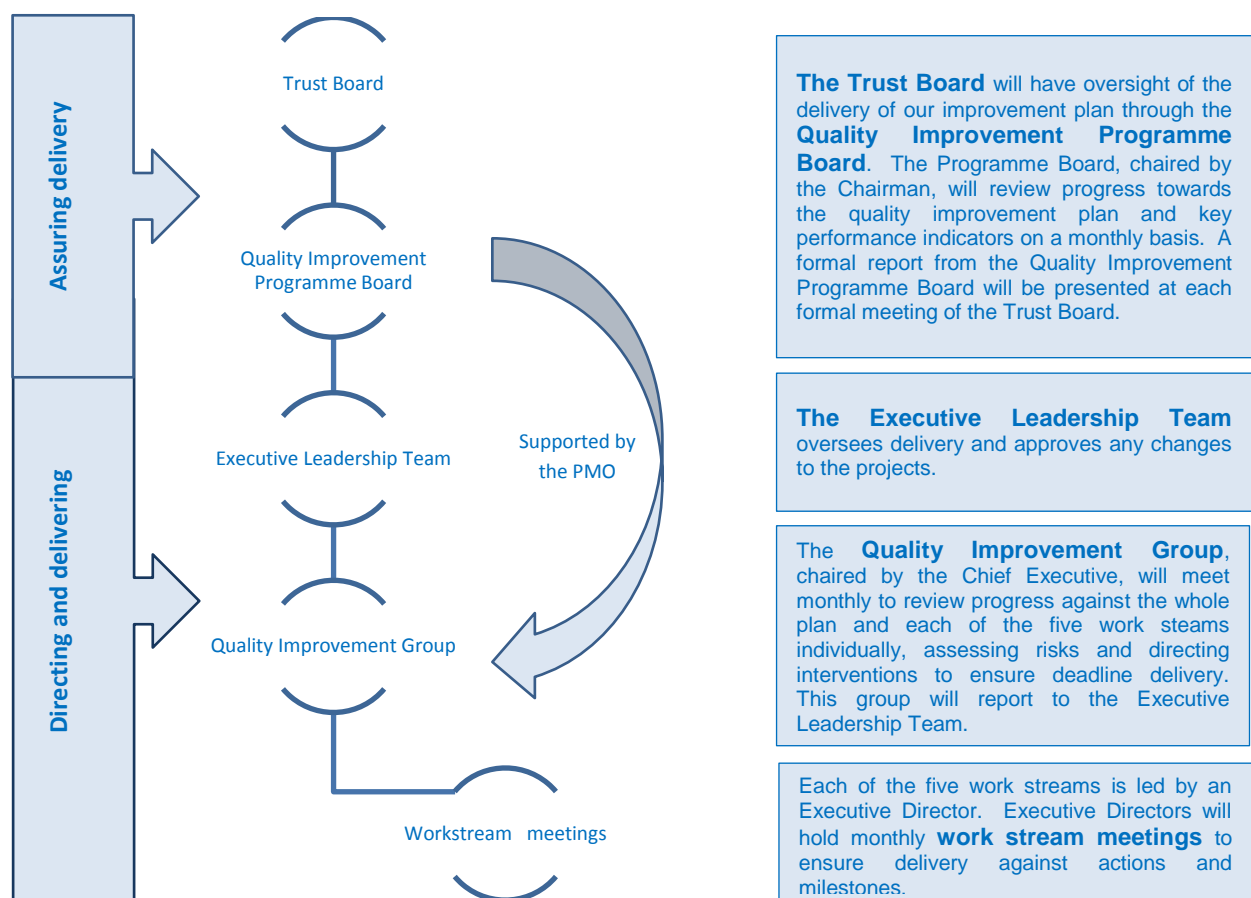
Assuring delivery

Directing and delivering

Trust Board

Quality Improvement Programme Board

Executive Leadership Team

Quality Improvement Group

Workstream meetings

Supported by the PMO

**The Trust Board** will have oversight of the delivery of our improvement plan through the **Quality Improvement Programme Board**. The Programme Board, chaired by the Chairman, will review progress towards the quality improvement plan and key performance indicators on a monthly basis. A formal report from the Quality Improvement Programme Board will be presented at each formal meeting of the Trust Board.

**The Executive Leadership Team** oversees delivery and approves any changes to the projects.

The **Quality Improvement Group**, chaired by the Chief Executive, will meet monthly to review progress against the whole plan and each of the five work steams individually, assessing risks and directing interventions to ensure deadline delivery. This group will report to the Executive Leadership Team.

Each of the five work streams is led by an Executive Director. Executive Directors will hold monthly **work stream meetings** to ensure delivery against actions and milestones.